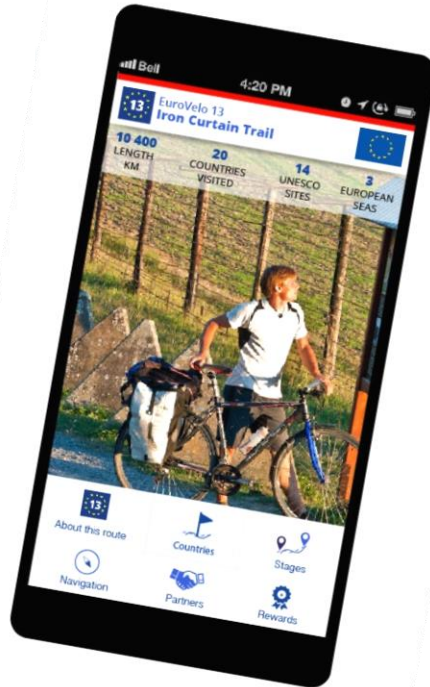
Bell
4:20 PM

13
EuroVelo 13
Iron Curtain Trail

| 10 400 LENGTH KM | 20 COUNTRIES VISITED | 14 UNESCO SITES | 3 EUROPEAN SEAS |
|---|---|---|---|

13
About this route
Countries
Stages
Navigation
Partners
Rewards